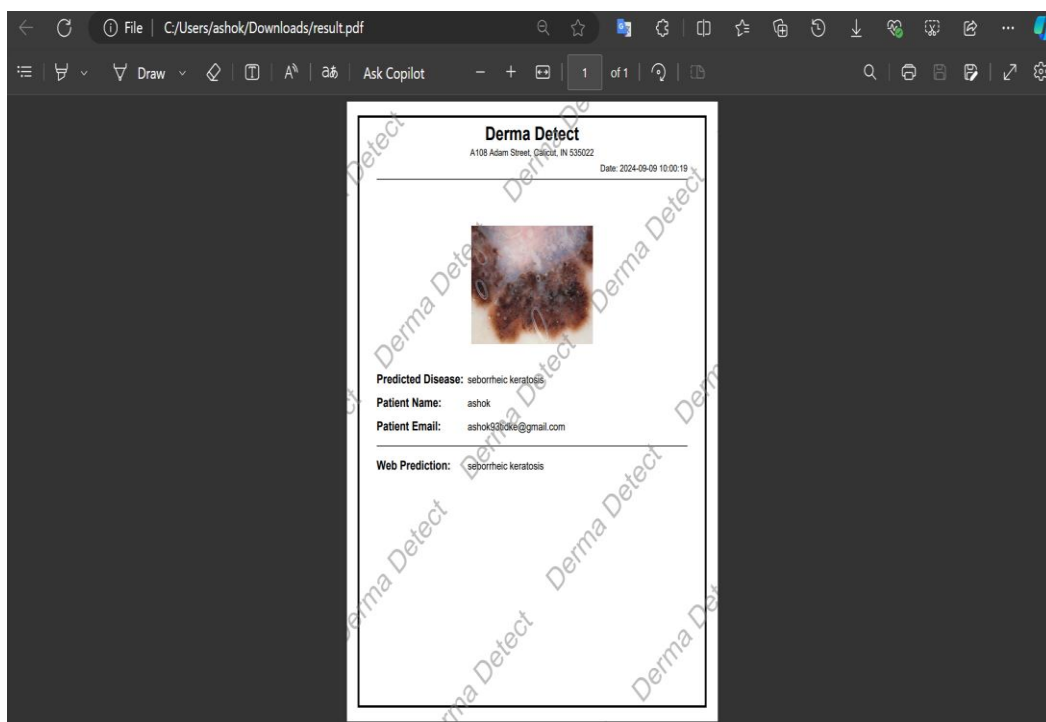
File | C:/Users/ashok/Downloads/result.pdf

Draw | Ask Copilot | 1 | of 1

Derma Detect
A108 Adam Street, Calicut, IN 535022
Date: 2024-09-09 10:00:19

Predicted Disease: seborrheic keratosis
Patient Name: ashok
Patient Email: ashok93bdke@gmail.com

Web Prediction: seborrheic keratosis

Derma Detect Derma Detect Derma Detect Derma Detect Derma Detect Derma Detect Derma Detect Derma Detect Derma Detect Derma Detect Derma Detect